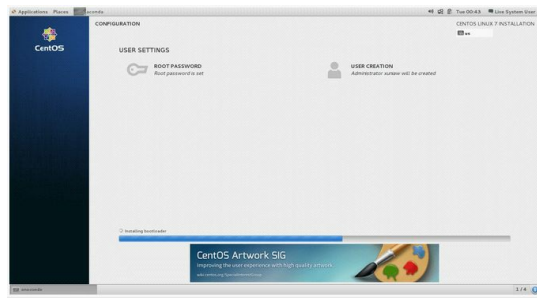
Applications Places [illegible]

Tue 00:43 Live System User

CentOS

CONFIGURATION

CENTOS LINUX 7 INSTALLATION

us

USER SETTINGS

ROOT PASSWORD
Root password is set

USER CREATION
Administrator sutest will be created

Installing bootloader

CentOS Artwork SIG
Improving the user experience with high quality artwork
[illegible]

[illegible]

1 / 4